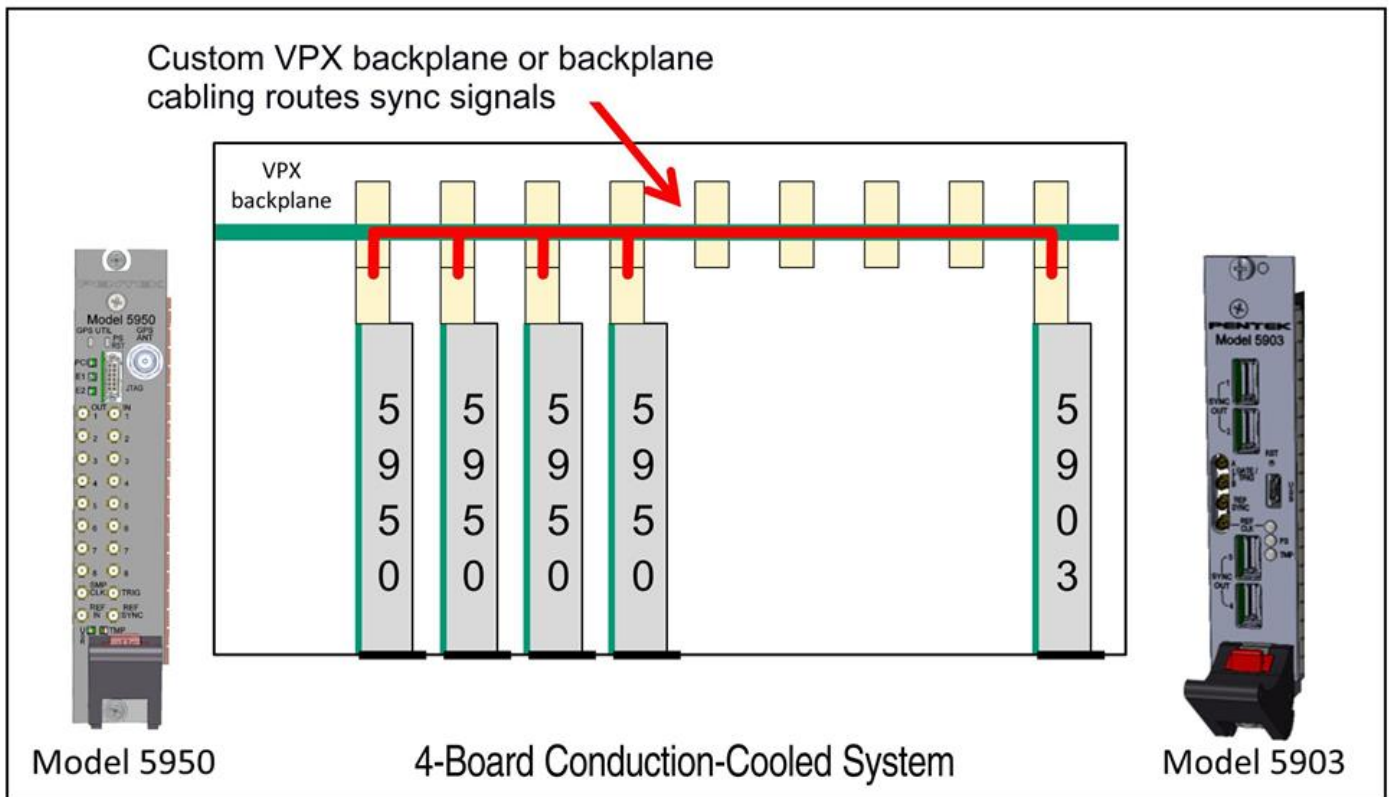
Custom VPX backplane or backplane cabling routes sync signals

VPX backplane

Model 5950
GPS UTIL
PS RST
GPS ANT
PC
E1
E2
JTAG
OUT
IN
1 1
2 2
3 3
4 4
5 5
6 6
7 7
8 8
SMP CLK
TRIG
REF IN
REF SYNC
TMP

5950

5950

5950

5950

5903

PENTEK
Model 5903
SYNC OUT
GATE/TRIG
REF SYNC
REF CLK
RST IN
PS
TMP
SYNC OUT

Model 5950

4-Board Conduction-Cooled System

Model 5903